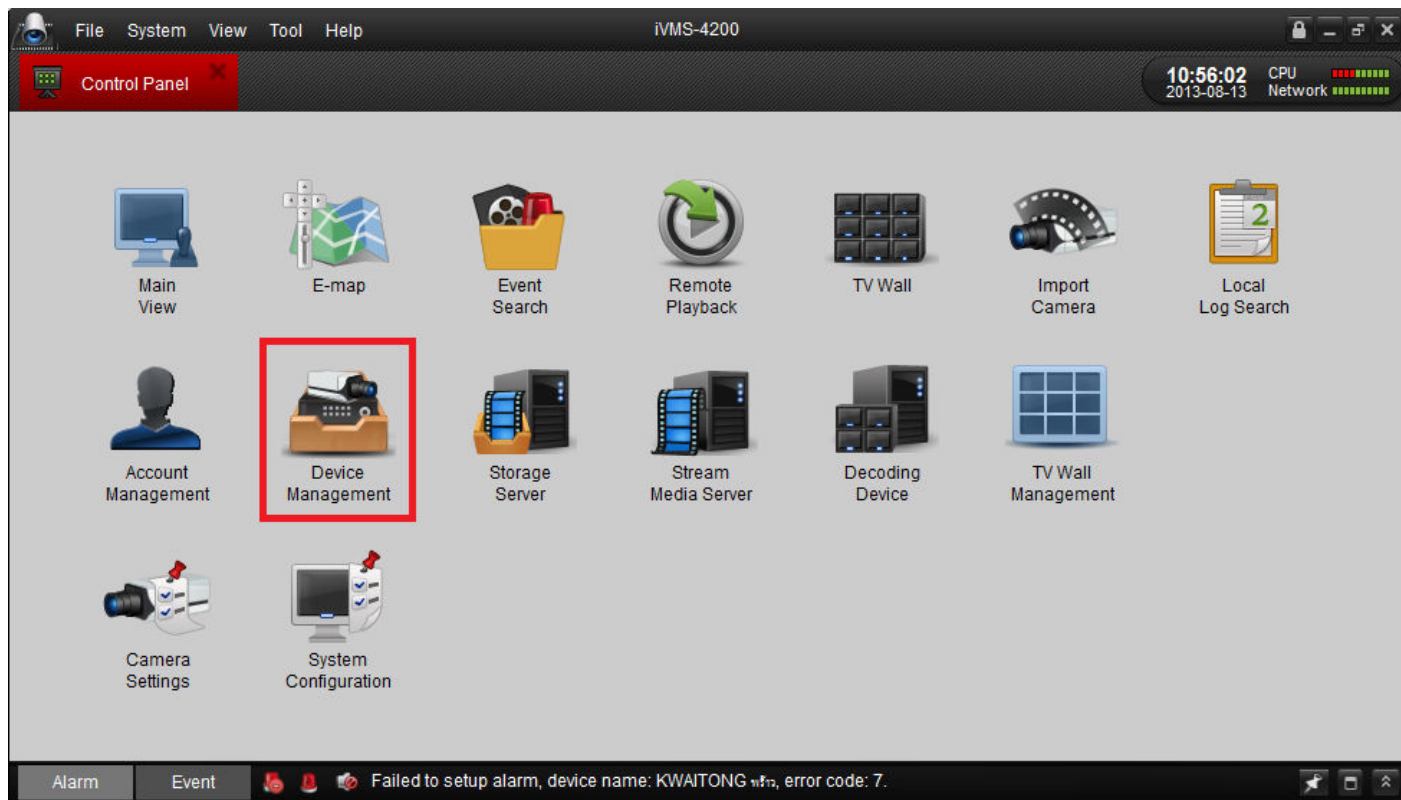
File System View Tool Help

iVMS-4200

Control Panel

10:56:02
2013-08-13

CPU
Network

Main View

E-map

Event Search

Remote Playback

TV Wall

Import Camera

Local Log Search

Account Management

Device Management

Storage Server

Stream Media Server

Decoding Device

TV Wall Management

Camera Settings

System Configuration

Alarm

Event

Failed to setup alarm, device name: KWAITONG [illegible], error code: 7.